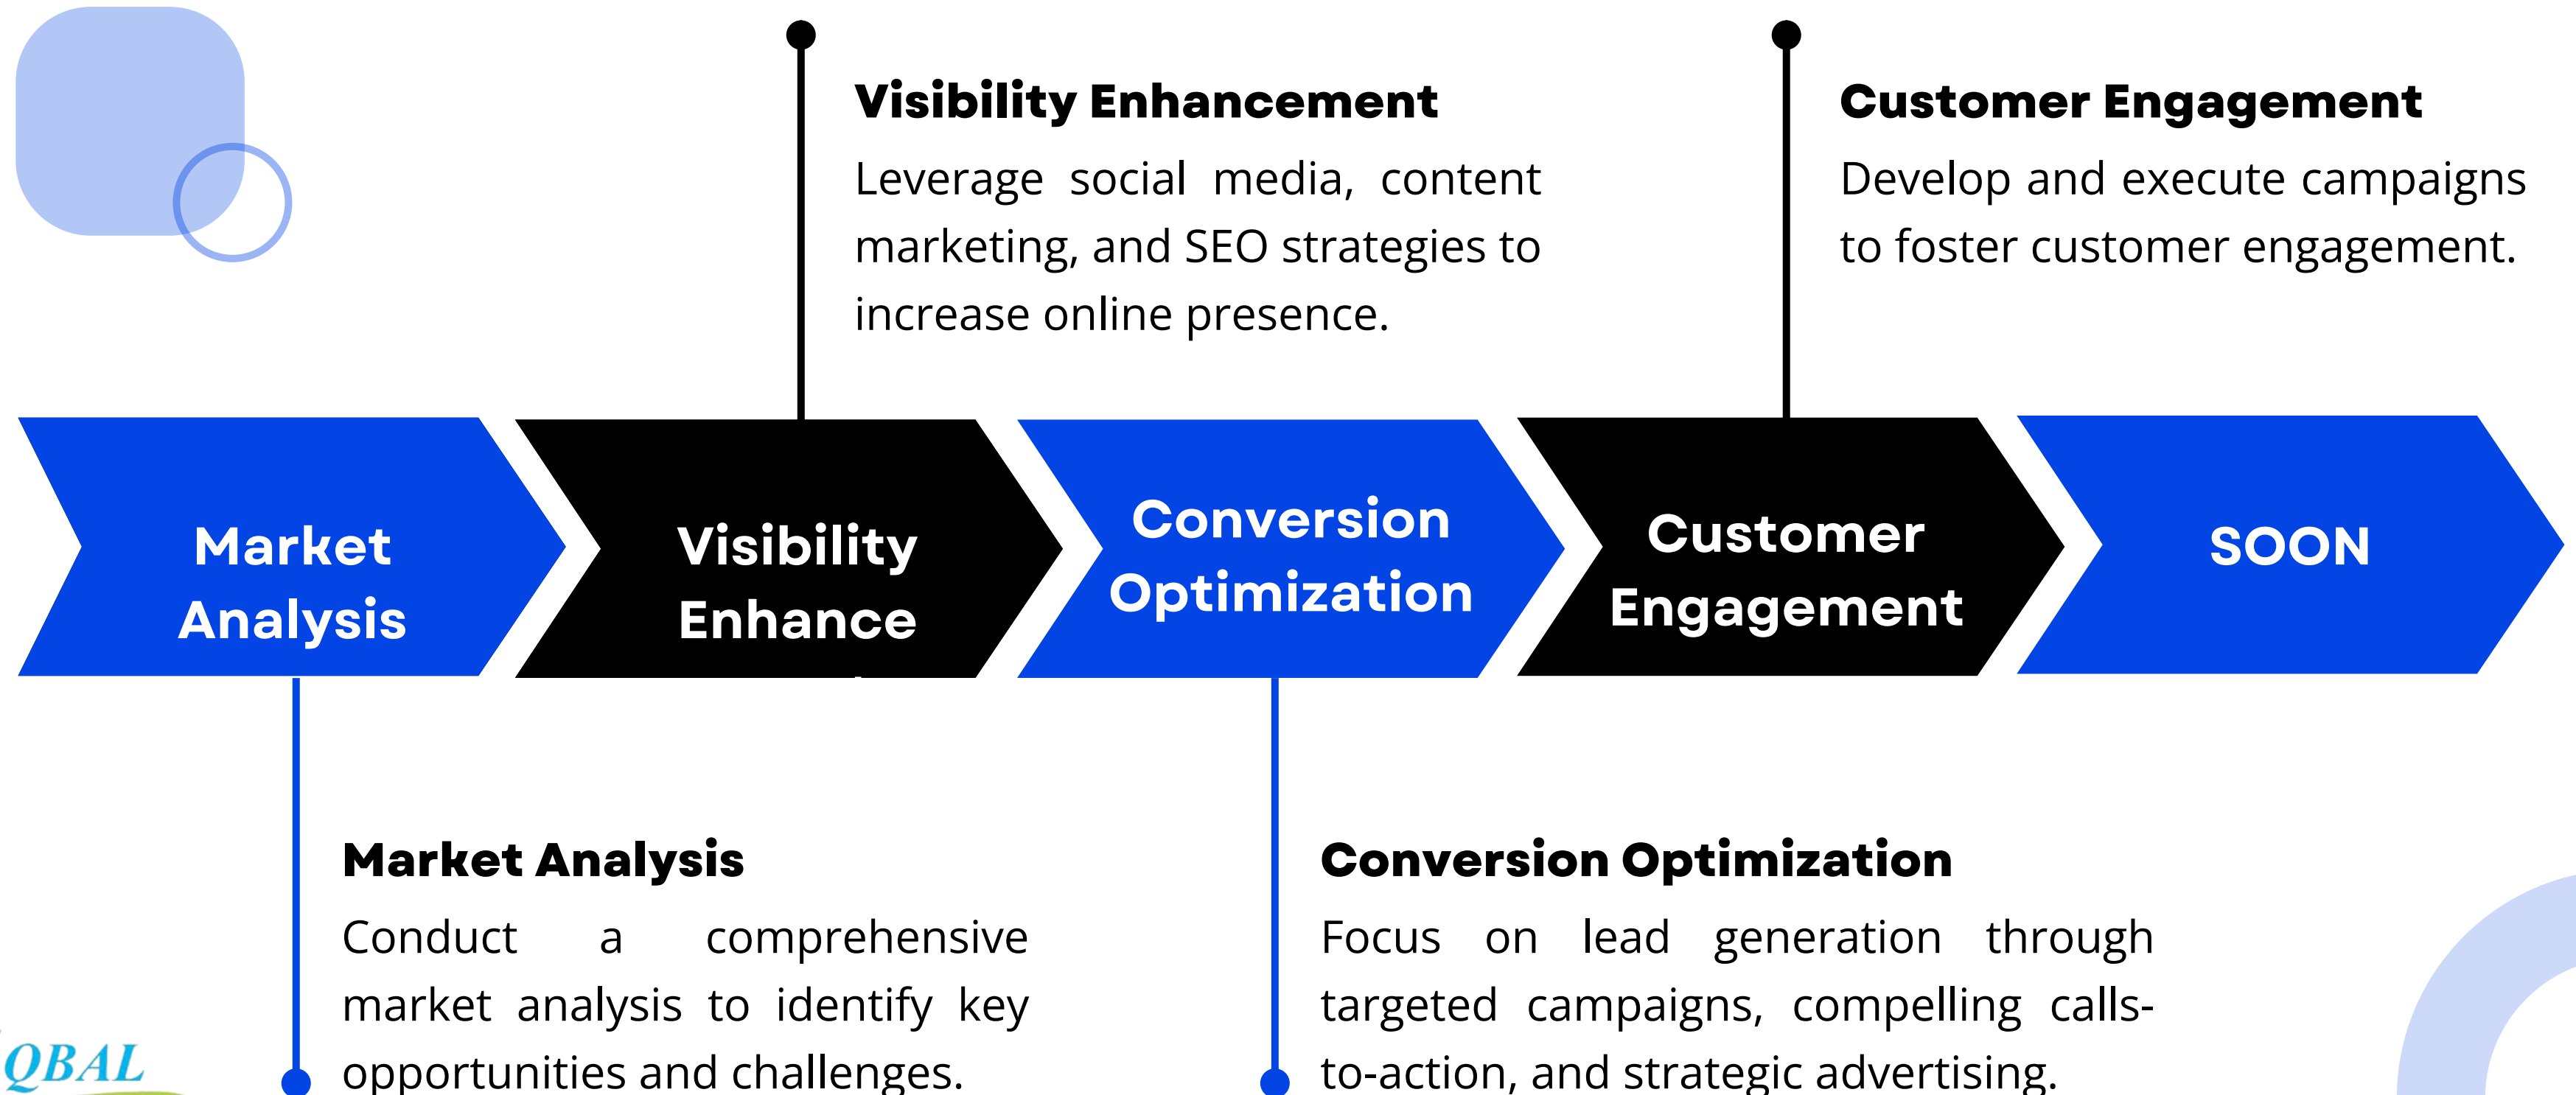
Visibility Enhancement

Leverage social media, content marketing, and SEO strategies to increase online presence.

Customer Engagement

Develop and execute campaigns to foster customer engagement.

Market Analysis

Visibility Enhance

Conversion Optimization

Customer Engagement

SOON

Market Analysis

Conduct a comprehensive market analysis to identify key opportunities and challenges.

Conversion Optimization

Focus on lead generation through targeted campaigns, compelling calls-to-action, and strategic advertising.

QBAL